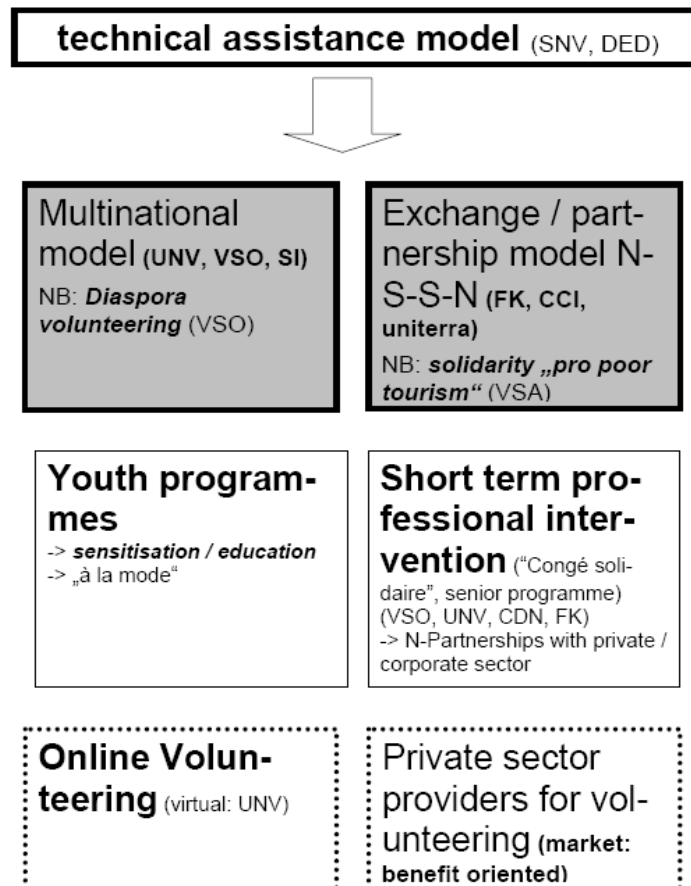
technical assistance model (SNV, DED)

Multinational model (UNV, VSO, SI)
NB: *Diaspora volunteering* (VSO)

Exchange / partnership model N-S-S-N (FK, CCI, uniterra)
NB: *solidarity „pro poor tourism“* (VSA)

Youth programmes
-> *sensitisation / education*
-> „à la mode“

Short term professional intervention ("Congé solidaire", senior programme) (VSO, UNV, CDN, FK)
-> N-Partnerships with private / corporate sector

Online Volunteering (virtual: UNV)

Private sector providers for volunteering (market: benefit oriented)